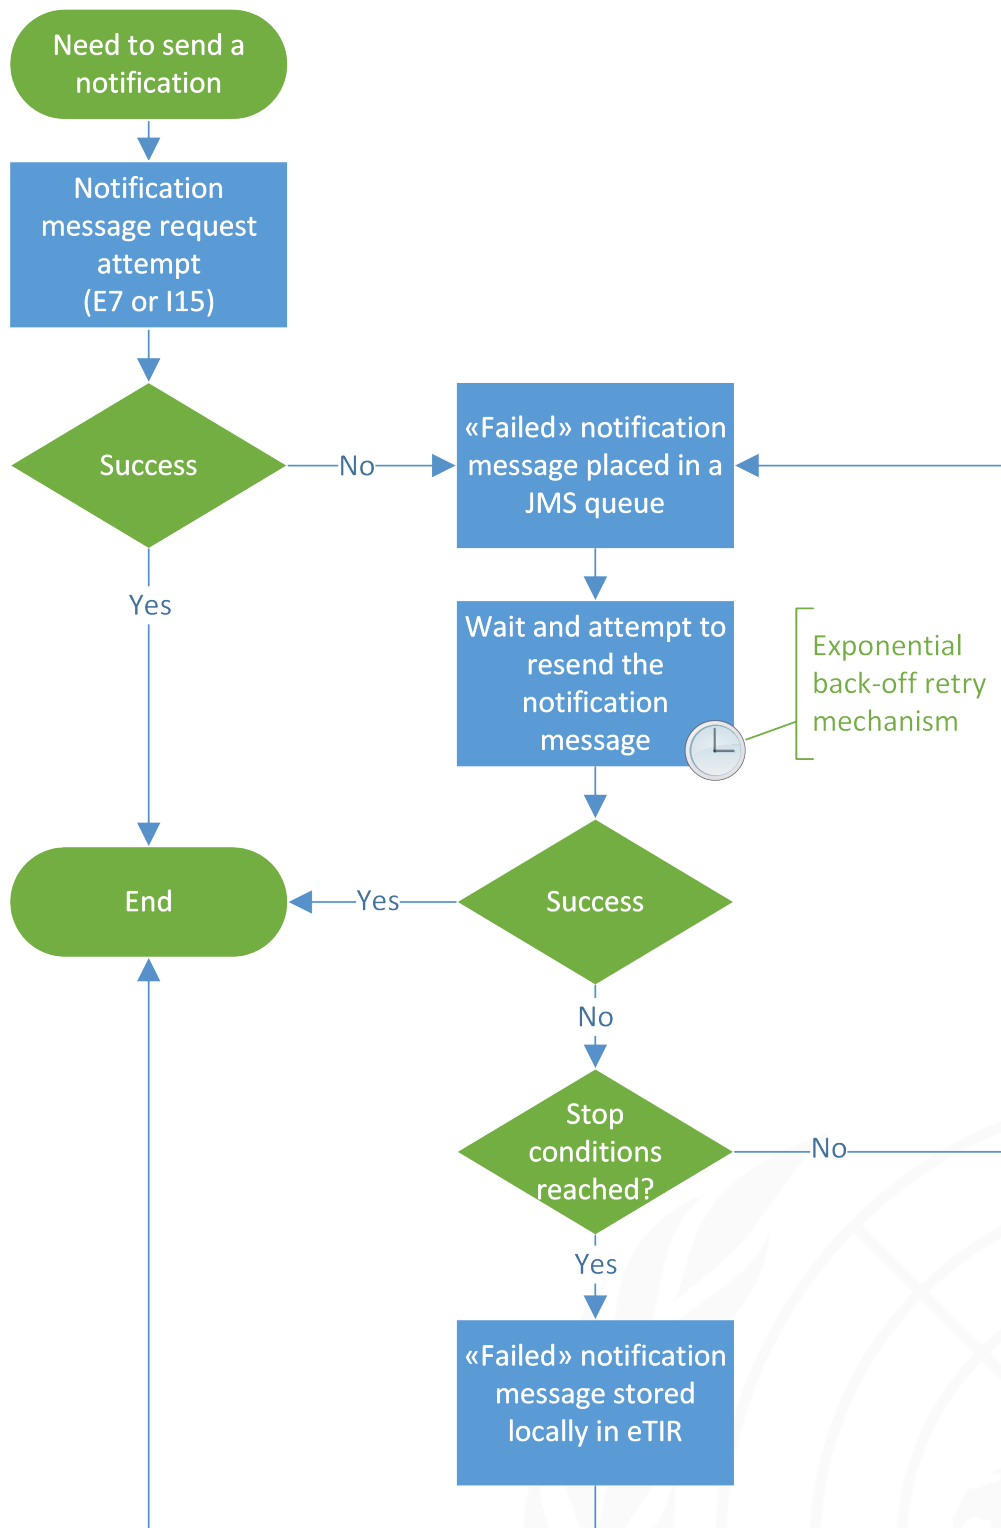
Need to send a notification

Notification message request attempt (E7 or I15)

Success

No

Yes

«Failed» notification message placed in a JMS queue

Wait and attempt to resend the notification message

Exponential back-off retry mechanism

End

Yes

Success

No

Stop conditions reached?

No

Yes

«Failed» notification message stored locally in eTIR